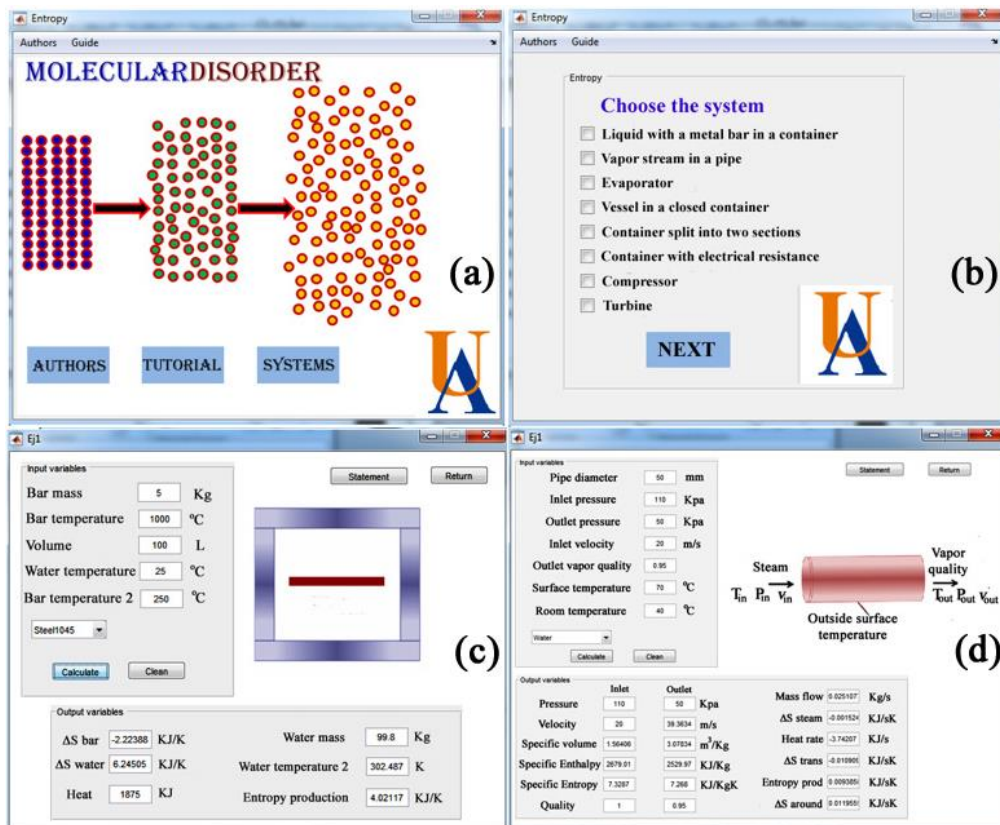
Entropy

Authors Guide

MOLECULARDISORDER

(a)

AUTHORS TUTORIAL SYSTEMS

Entropy

Authors Guide

Entropy

Choose the system

Liquid with a metal bar in a container

Vapor stream in a pipe

Evaporator

Vessel in a closed container

Container split into two sections

Container with electrical resistance

Compressor

Turbine

NEXT

(b)

Ej1

Input variables

| | | |
|---|---|---|
| Bar mass | 5 | Kg |
| Bar temperature | 1000 | °C |
| Volume | 100 | L |
| Water temperature | 25 | °C |
| Bar temperature 2 | 250 | °C |

Steel1045

Calculate Clean

Statement Return

(c)

Output variables

| | | | | | |
|---|---|---|---|---|---|
| ΔS bar | -2.22388 | KJ/K | Water mass | 99.8 | Kg |
| ΔS water | 6.24505 | KJ/K | Water temperature 2 | 302.487 | K |
| Heat | 1875 | KJ | Entropy production | 4.02117 | KJ/K |

Ej1

Input variables

| | | |
|---|---|---|
| Pipe diameter | 50 | mm |
| Inlet pressure | 110 | Kpa |
| Outlet pressure | 50 | Kpa |
| Inlet velocity | 20 | m/s |
| Outlet vapor quality | 0.95 | |
| Surface temperature | 70 | °C |
| Room temperature | 40 | °C |

Water

Calculate Clean

Statement Return

Steam

$T_{in}$ $P_{in}$ $\vec{v}_{in}$

Vapor quality

$T_{out}$ $P_{out}$ $v_{out}$

Outside surface temperature

(d)

Output variables

| | Inlet | Outlet | |
|---|---|---|---|
| Pressure | 110 | 50 | Kpa |
| Velocity | 20 | 39.3634 | m/s |
| Specific volume | 1.56406 | 3.07834 | $m^3$/Kg |
| Specific Enthalpy | 2679.01 | 2529.97 | KJ/Kg |
| Specific Entropy | 7.3287 | 7.268 | KJ/KgK |
| Quality | 1 | 0.95 | |

| | | |
|---|---|---|
| Mass flow | 0.025107 | Kg/s |
| ΔS steam | -0.001524 | KJ/sK |
| Heat rate | -3.74207 | KJ/s |
| ΔS trans | -0.010905 | KJ/sK |
| Entropy prod | 0.009385 | KJ/sK |
| ΔS around | 0.011955 | KJ/sK |